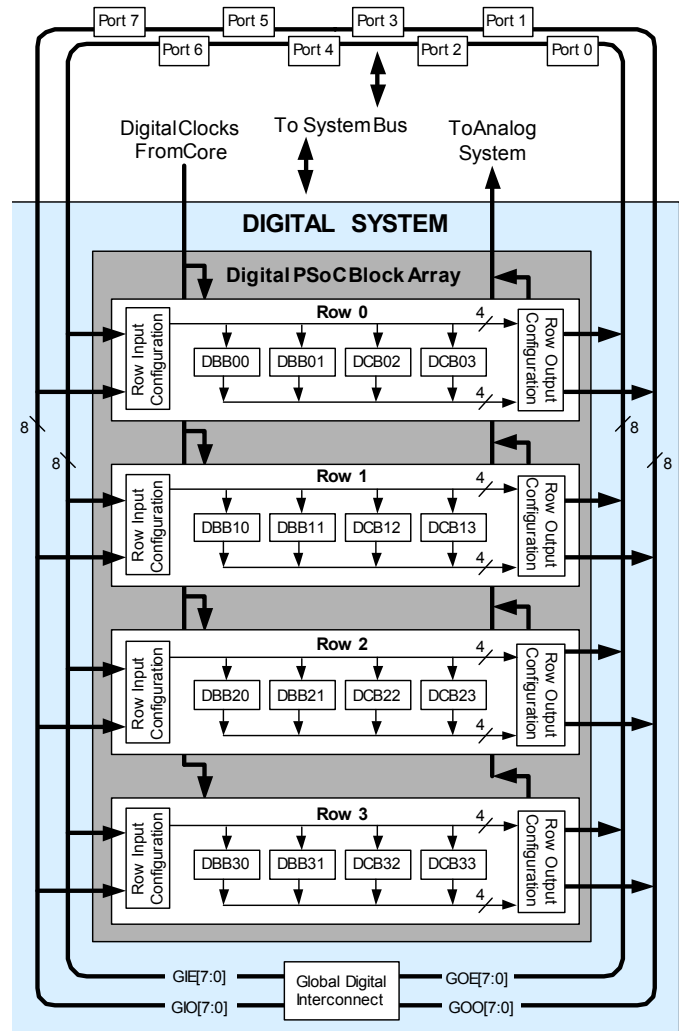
Port 7
Port 5
Port 3
Port 1
Port 6
Port 4
Port 2
Port 0

DigitalClocks FromCore

To System Bus

ToAnalog System

DIGITAL SYSTEM

Digital PSoC Block Array

Row 0
Row Input Configuration
DBB00
DBB01
DCB02
DCB03
4
4
Row Output Configuration

8
8
8
8

Row 1
Row Input Configuration
DBB10
DBB11
DCB12
DCB13
4
4
Row Output Configuration

Row 2
Row Input Configuration
DBB20
DBB21
DCB22
DCB23
4
4
Row Output Configuration

Row 3
Row Input Configuration
DBB30
DBB31
DCB32
DCB33
4
4
Row Output Configuration

GIE[7:0]
GIO[7:0]
Global Digital Interconnect
GOE[7:0]
GOO[7:0]